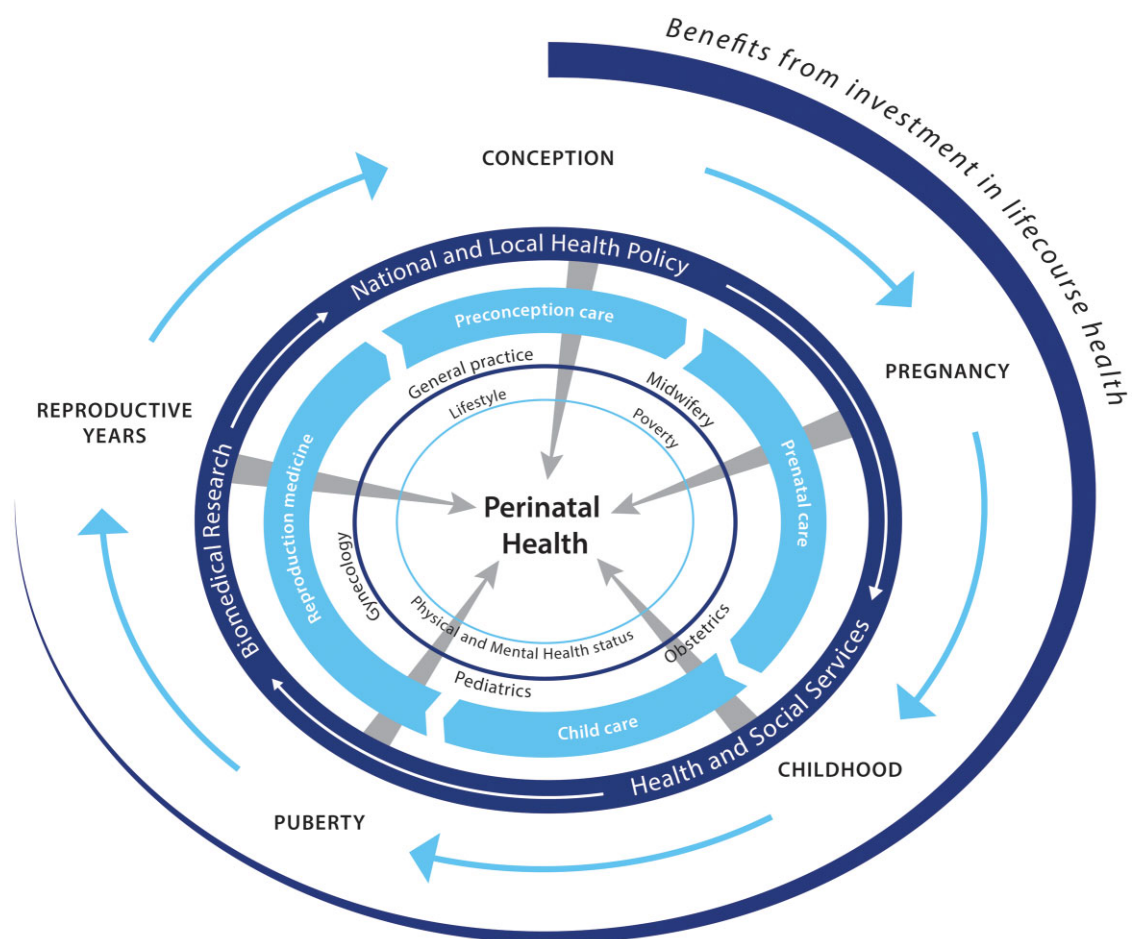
Benefits from investment in lifecourse health

CONCEPTION

PREGNANCY

CHILDHOOD

PUBERTY

REPRODUCTIVE YEARS

National and Local Health Policy

Health and Social Services

Biomedical Research

Preconception care

Prenatal care

Child care

Reproduction medicine

General practice

Midwifery

Obstetrics

Pediatrics

Gynecology

Lifestyle

Poverty

Physical and Mental Health status

Perinatal Health